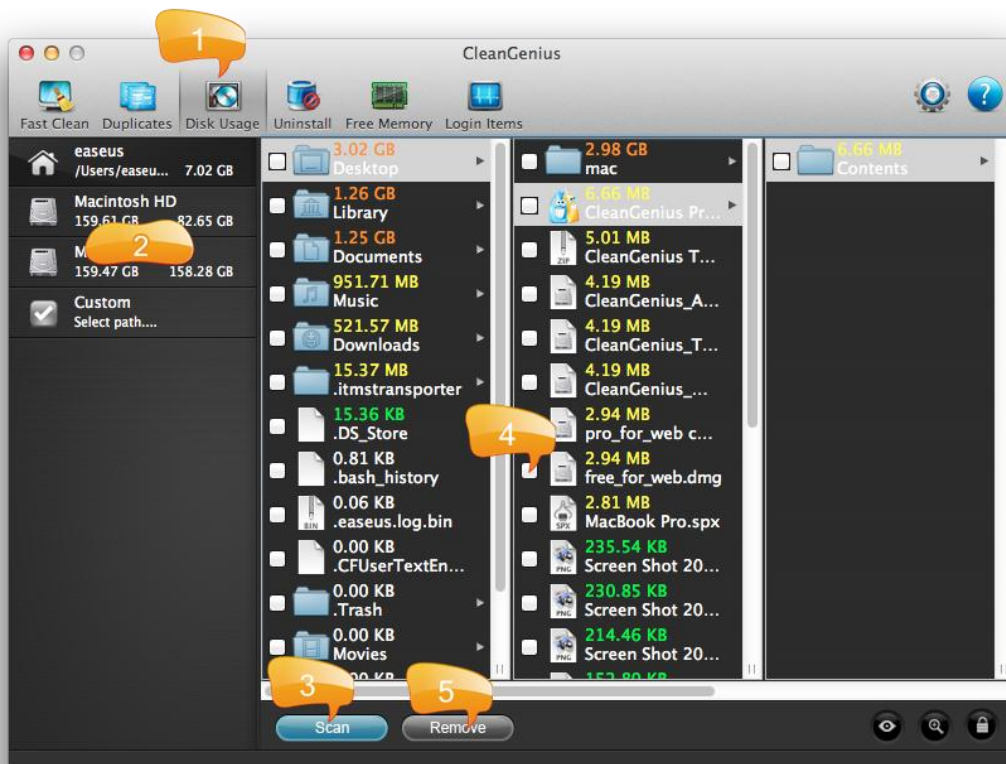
1

CleanGenius

Fast Clean Duplicates Disk Usage Uninstall Free Memory Login Items

easeus
/Users/easeu... 7.02 GB

Macintosh HD
159.61 GB 82.65 GB

2

M
159.47 GB 158.28 GB

Custom
Select path....

3.02 GB
Desktop

1.26 GB
Library

1.25 GB
Documents

951.71 MB
Music

521.57 MB
Downloads

15.37 MB
.itmstransporter

15.36 KB
.DS_Store

0.81 KB
.bash_history

0.06 KB
.easeus.log.bin

0.00 KB
.CFUserTextEn...

0.00 KB
.Trash

0.00 KB
Movies

2.98 GB
mac

6.66 MB
CleanGenius Pr...

5.01 MB
CleanGenius T...

4.19 MB
CleanGenius_A...

4.19 MB
CleanGenius_T...

4.19 MB
CleanGenius_...

2.94 MB
pro_for_web c...

4

2.94 MB
free_for_web.dmg

2.81 MB
MacBook Pro.spx

235.54 KB
Screen Shot 20...

230.85 KB
Screen Shot 20...

214.46 KB
Screen Shot 20...

6.66 MB
Contents

3

Scan

5

Remove